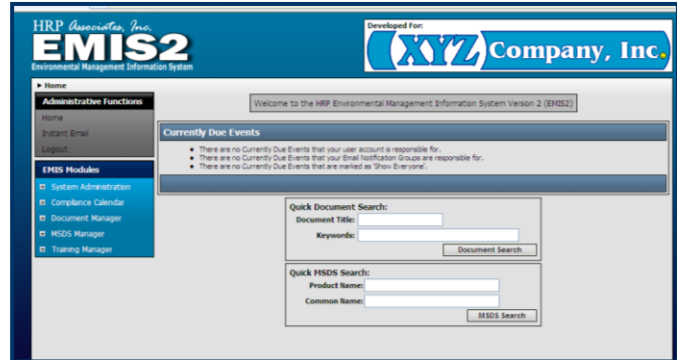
HRP Associates, Inc.
EMIS2
Environmental Management Information System

Developed For:
XYZ Company, Inc.

▸ Home

Administrative Functions
Home
Instant Email
Logout

EMIS Modules
System Administration
Compliance Calendar
Document Manager
MSDS Manager
Training Manager

Welcome to the HRP Environmental Management Information System Verson 2 (EMIS2)

Currently Due Events
• There are no Currently Due Events that your user account is responsible for.
• There are no Currently Due Events that your Email Notification Groups are responsible for.
• There are no Currently Due Events that are marked as 'Show Everyone'.

Quick Document Search:
Document Title:
Keywords:
Document Search

Quick MSDS Search:
Product Name:
Common Name:
MSDS Search